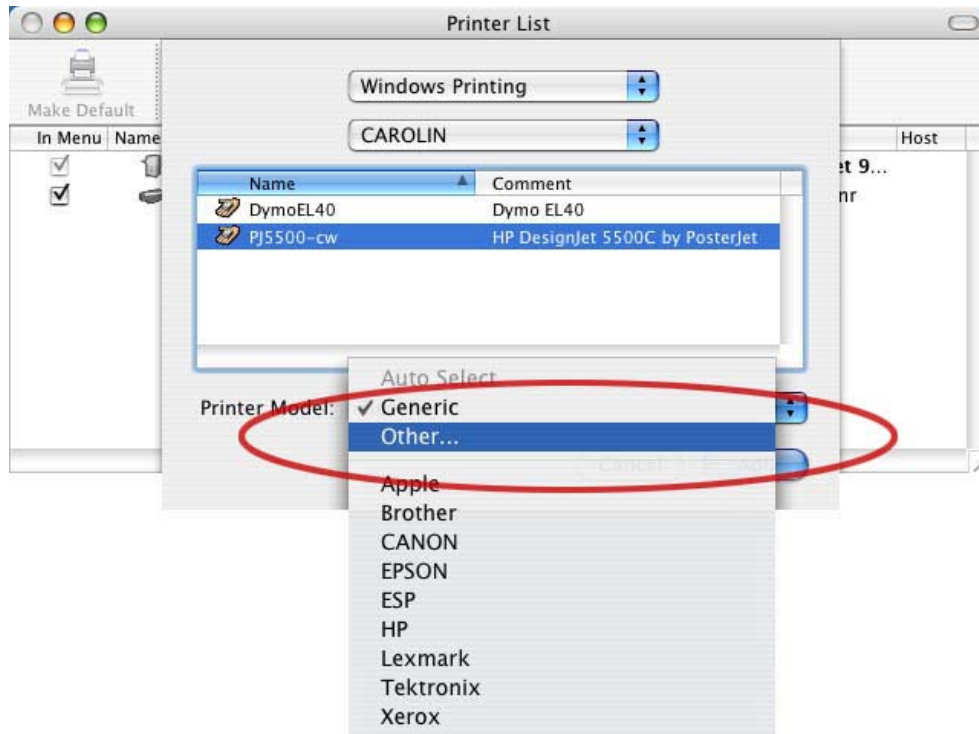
Printer List

Make Default

In Menu Name

Host

et 9...

nr

Windows Printing

CAROLIN

| Name | Comment |
|---|---|
| DymoEL40 | Dymo EL40 |
| PJ5500-cw | HP DesignJet 5500C by PosterJet |

Printer Model:

Auto Select
✓ Generic
Other...
Apple
Brother
CANON
EPSON
ESP
HP
Lexmark
Tektronix
Xerox

Cancel

Add